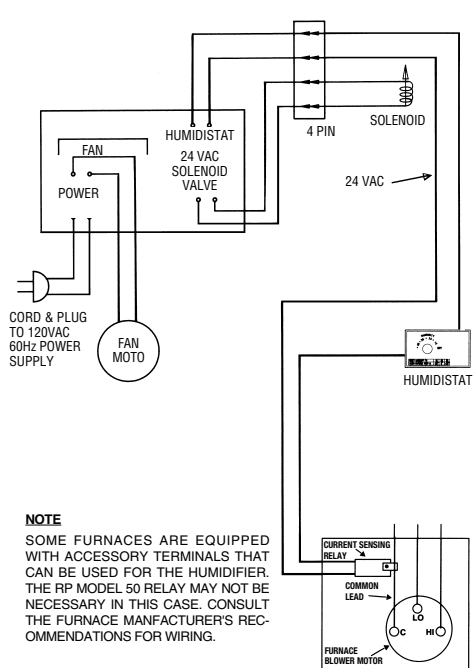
HUMIDISTAT

4 PIN

SOLENOID

FAN

24 VAC SOLENOID VALVE

POWER

24 VAC

CORD & PLUG TO 120VAC 60Hz POWER SUPPLY

FAN MOTO

HUMIDISTAT

NOTE

SOME FURNACES ARE EQUIPPED WITH ACCESSORY TERMINALS THAT CAN BE USED FOR THE HUMIDIFIER. THE RP MODEL 50 RELAY MAY NOT BE NECESSARY IN THIS CASE. CONSULT THE FURNACE MANFACTURER'S RECOMMENDATIONS FOR WIRING.

CURRENT SENSING RELAY

COMMON LEAD

LO

C

HI

FURNACE BLOWER MOTOR